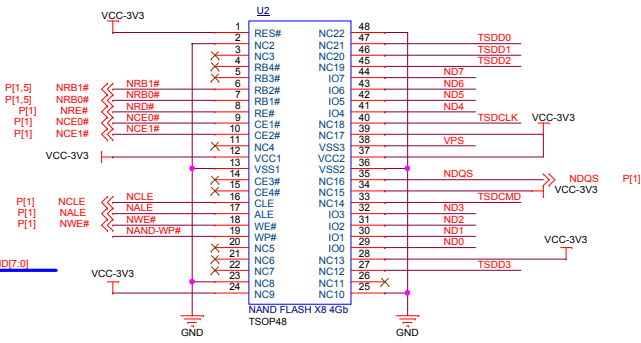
VCC-3V3
U2
1 RES#
2 NC2
3 NC3
4 RB4#
5 RB3#
6 RB2#
7 RB1#
8 RE#
9 CE1#
10 CE2#
11 NC4
12 VCC1
13 VSS1
14 CE3#
15 CE4#
16 CLE
17 ALE
18 WE#
19 WP#
20 NC5
21 NC6
22 NC7
23 NC8
24 NC9

48 NC22
47 NC21
46 NC20
45 NC19
44 IO7
43 IO6
42 IO5
41 IO4
40 NC18
39 NC17
38 VSS3
37 VCC2
36 VSS2
35 NC16
34 NC15
33 NC14
32 IO3
31 IO2
30 IO1
29 IO0
28 NC13
27 NC12
26 NC11
25 NC10

P[1,5] NRB1#
P[1,5] NRB0#
P[1] NRE#
P[1] NCE0#
P[1] NCE1#
VCC-3V3
P[1] NCLE
P[1] NALE
P[1] NWE#
NRB1#
NRB0#
NRD#
NCE0#
NCE1#
NCLE
NALE
NWE#
NAND-WP#
ID[7:0]
VCC-3V3
GND

TSDD0
TSDD1
TSDD2
ND7
ND6
ND5
ND4
TSDCLK
VCC-3V3
VPS
NDQS
NDQS
P[1]
VCC-3V3
TSDCMD
ND3
ND2
ND1
ND0
VCC-3V3
TSDD3
GND

NAND FLASH X8 4Gb
TSOP48